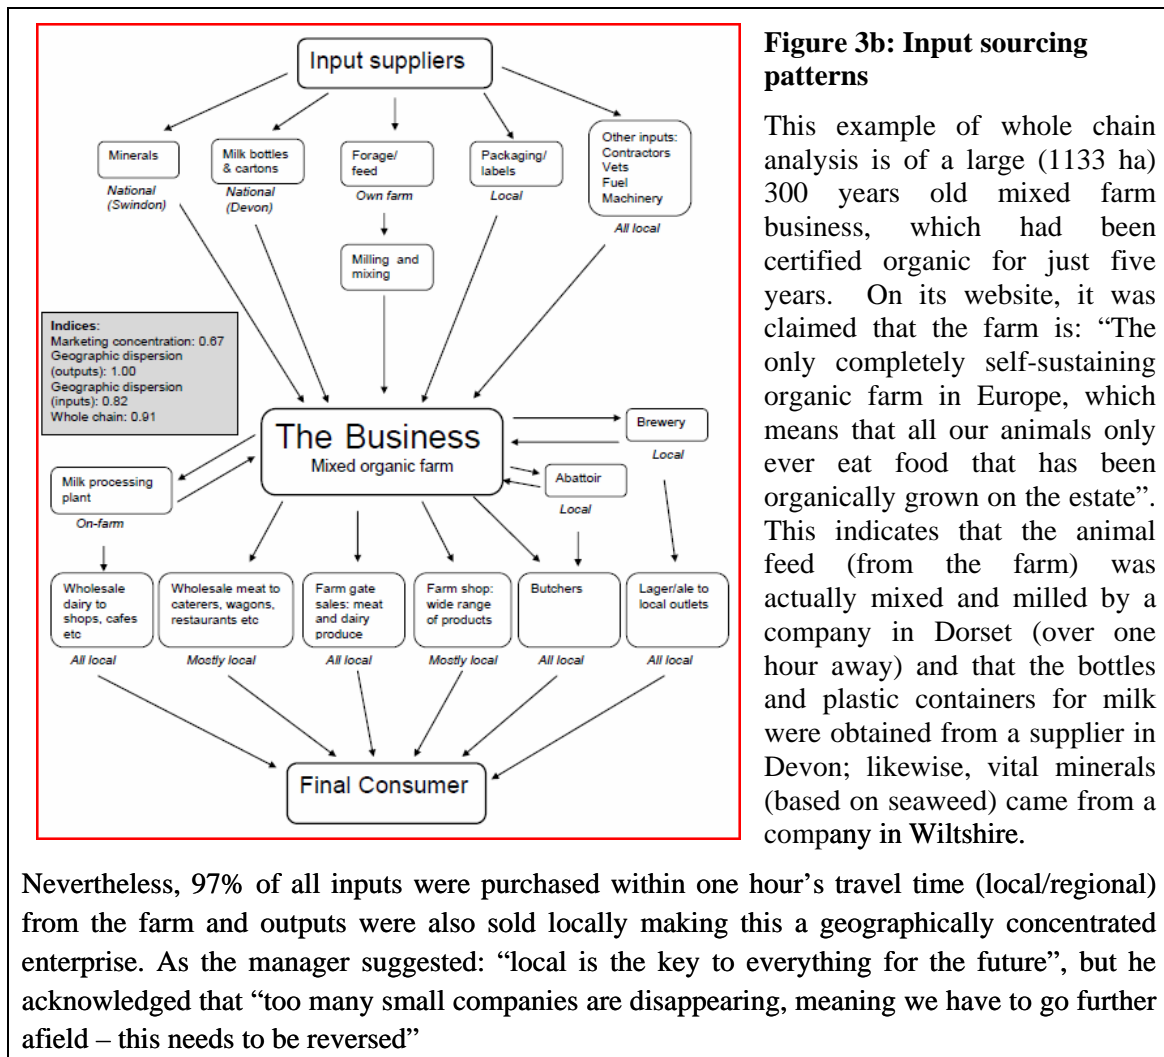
Input suppliers

Minerals
National (Swindon)

Milk bottles & cartons
National (Devon)

Forage/ feed
Own farm

Milling and mixing

Packaging/ labels
Local

Other inputs: Contractors Vets Fuel Machinery
All local

Indices:
Marketing concentration: 0.67
Geographic dispersion (outputs): 1.00
Geographic dispersion (inputs): 0.82
Whole chain: 0.91

The Business
Mixed organic farm

Brewery
Local

Abattoir
Local

Milk processing plant
On-farm

Wholesale dairy to shops, cafes etc
All local

Wholesale meat to caterers, wagons, restaurants etc
Mostly local

Farm gate sales: meat and dairy produce
All local

Farm shop: wide range of products
Mostly local

Butchers
All local

Lager/ale to local outlets
All local

Final Consumer

Figure 3b: Input sourcing patterns

This example of whole chain analysis is of a large (1133 ha) 300 years old mixed farm business, which had been certified organic for just five years. On its website, it was claimed that the farm is: "The only completely self-sustaining organic farm in Europe, which means that all our animals only ever eat food that has been organically grown on the estate". This indicates that the animal feed (from the farm) was actually mixed and milled by a company in Dorset (over one hour away) and that the bottles and plastic containers for milk were obtained from a supplier in Devon; likewise, vital minerals (based on seaweed) came from a company in Wiltshire.

Nevertheless, 97% of all inputs were purchased within one hour's travel time (local/regional) from the farm and outputs were also sold locally making this a geographically concentrated enterprise. As the manager suggested: "local is the key to everything for the future", but he acknowledged that "too many small companies are disappearing, meaning we have to go further afield – this needs to be reversed"